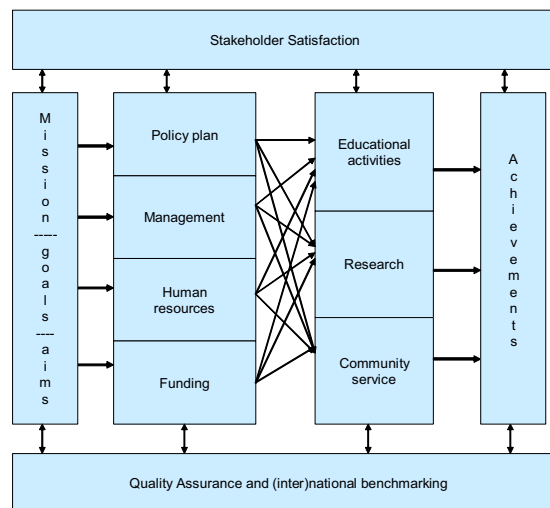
Stakeholder Satisfaction

Mission
-----
goals
----
aims

Policy plan

Management

Human resources

Funding

Educational activities

Research

Community service

Achievements

Quality Assurance and (inter)national benchmarking